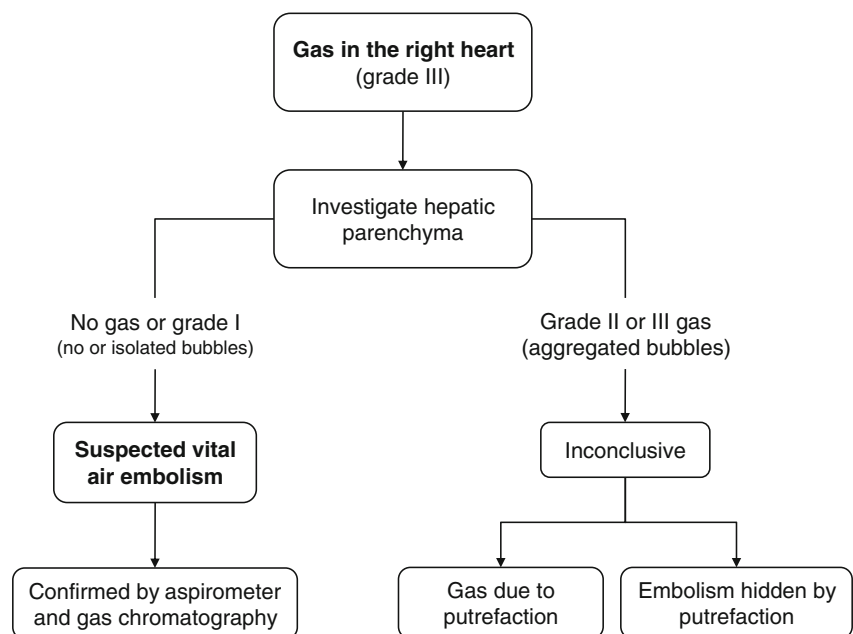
**Gas in the right heart**
(grade III)

Investigate hepatic parenchyma

No gas or grade I
(no or isolated bubbles)

Grade II or III gas
(aggregated bubbles)

**Suspected vital air embolism**

Inconclusive

Confirmed by aspirometer and gas chromatography

Gas due to putrefaction

Embolism hidden by putrefaction